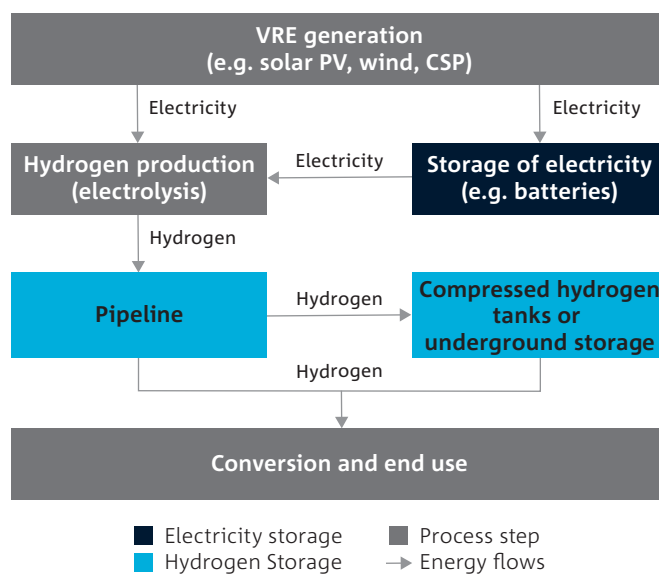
VRE generation
(e.g. solar PV, wind, CSP)

Electricity

Electricity

Hydrogen production
(electrolysis)

Electricity

Storage of electricity
(e.g. batteries)

Hydrogen

Pipeline

Hydrogen

Compressed hydrogen tanks or underground storage

Hydrogen

Conversion and end use

Electricity storage
Process step
Hydrogen Storage
Energy flows